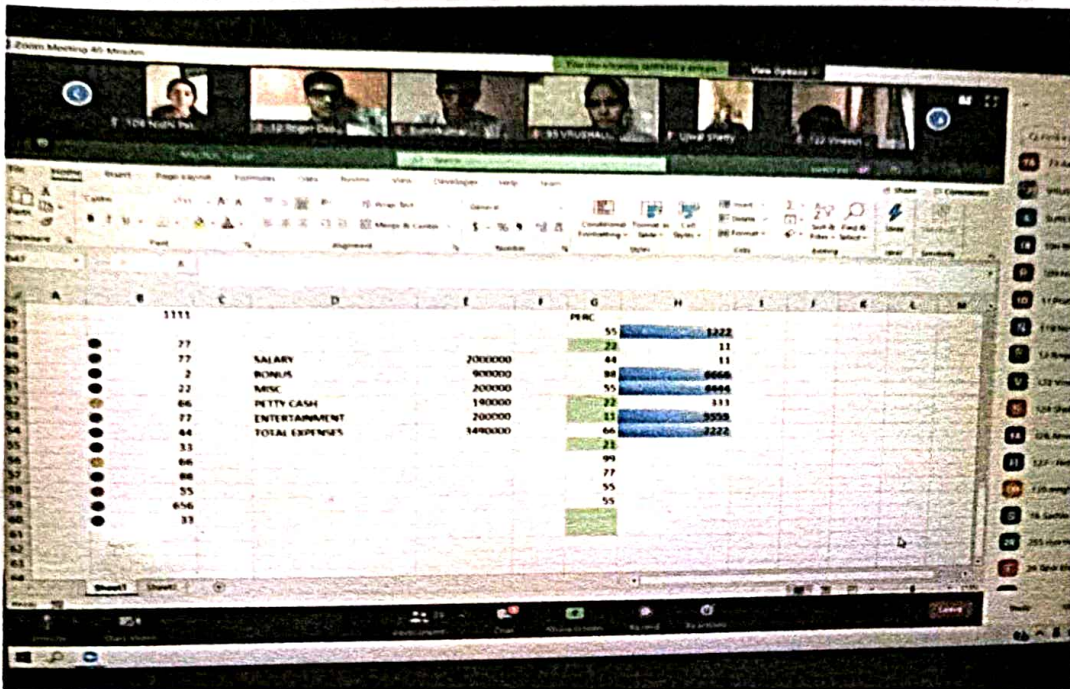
Zoom Meeting 40 Minutes

View Options

File Home Insert Page Layout Formulas Data Review View Developer Help Team

Wrap Text
Merge & Center
General
Conditional Formatting
Format as Table
Cell Styles
Insert
Delete
Format
Sort & Filter
Find & Select
Share
Comments

A B C D E F G H I J K L M

| B | D | E | G | H |
|---|---|---|---|---|
| 1111 | | | PERC | |
| | | | 55 | 1222 |
| 77 | | | 22 | 11 |
| 77 | SALARY | 2000000 | 44 | 11 |
| 2 | BONUS | 900000 | 88 | 6666 |
| 22 | MISC | 200000 | 55 | 4444 |
| 66 | PETTY CASH | 190000 | 22 | 111 |
| 77 | ENTERTAINMENT | 200000 | 11 | 5555 |
| 44 | TOTAL EXPENSES | 3490000 | 66 | 2222 |
| 33 | | | 21 | |
| 66 | | | 99 | |
| 88 | | | 77 | |
| 55 | | | 55 | |
| 656 | | | 55 | |
| 33 | | | | |

Sheet1 Sheet2

Participants Chat Share Screen Record Reactions Leave